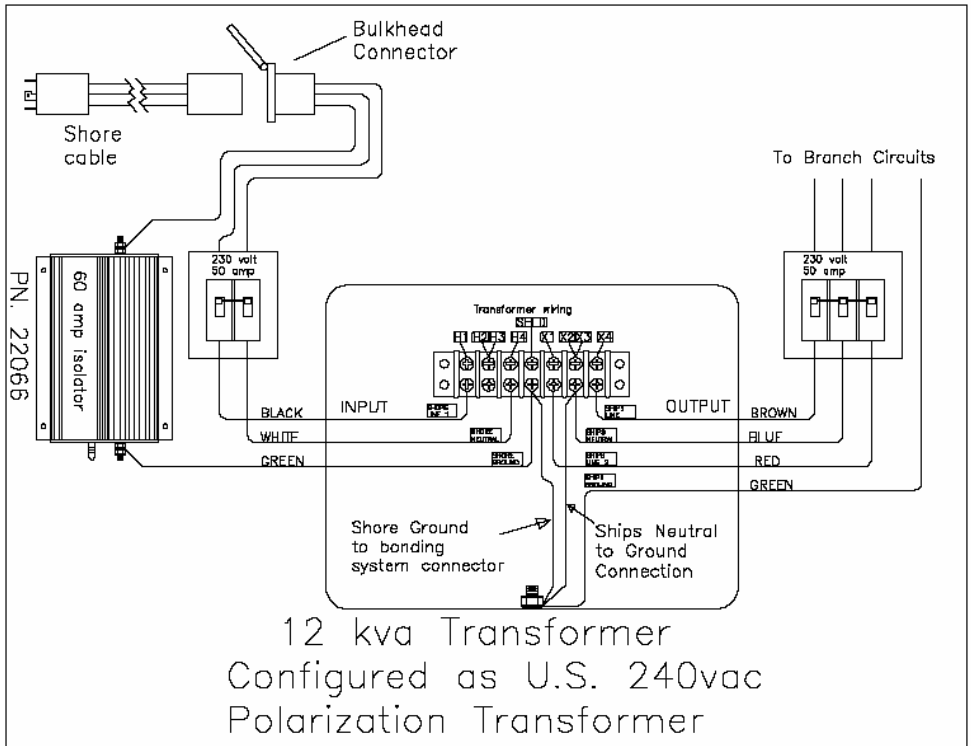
Bulkhead Connector

Shore cable

To Branch Circuits

PN. 22066

60 amp isolator

230 volt 50 amp

230 volt 50 amp

Transformer wiring

H1 H2 H3 H4 X1 X2 X3 X4

INPUT

OUTPUT

BLACK

WHITE

GREEN

BROWN

BLUE

RED

GREEN

Shore Ground to bonding system connector

Ships Neutral to Ground Connection

12 kva Transformer
Configured as U.S. 240vac
Polarization Transformer